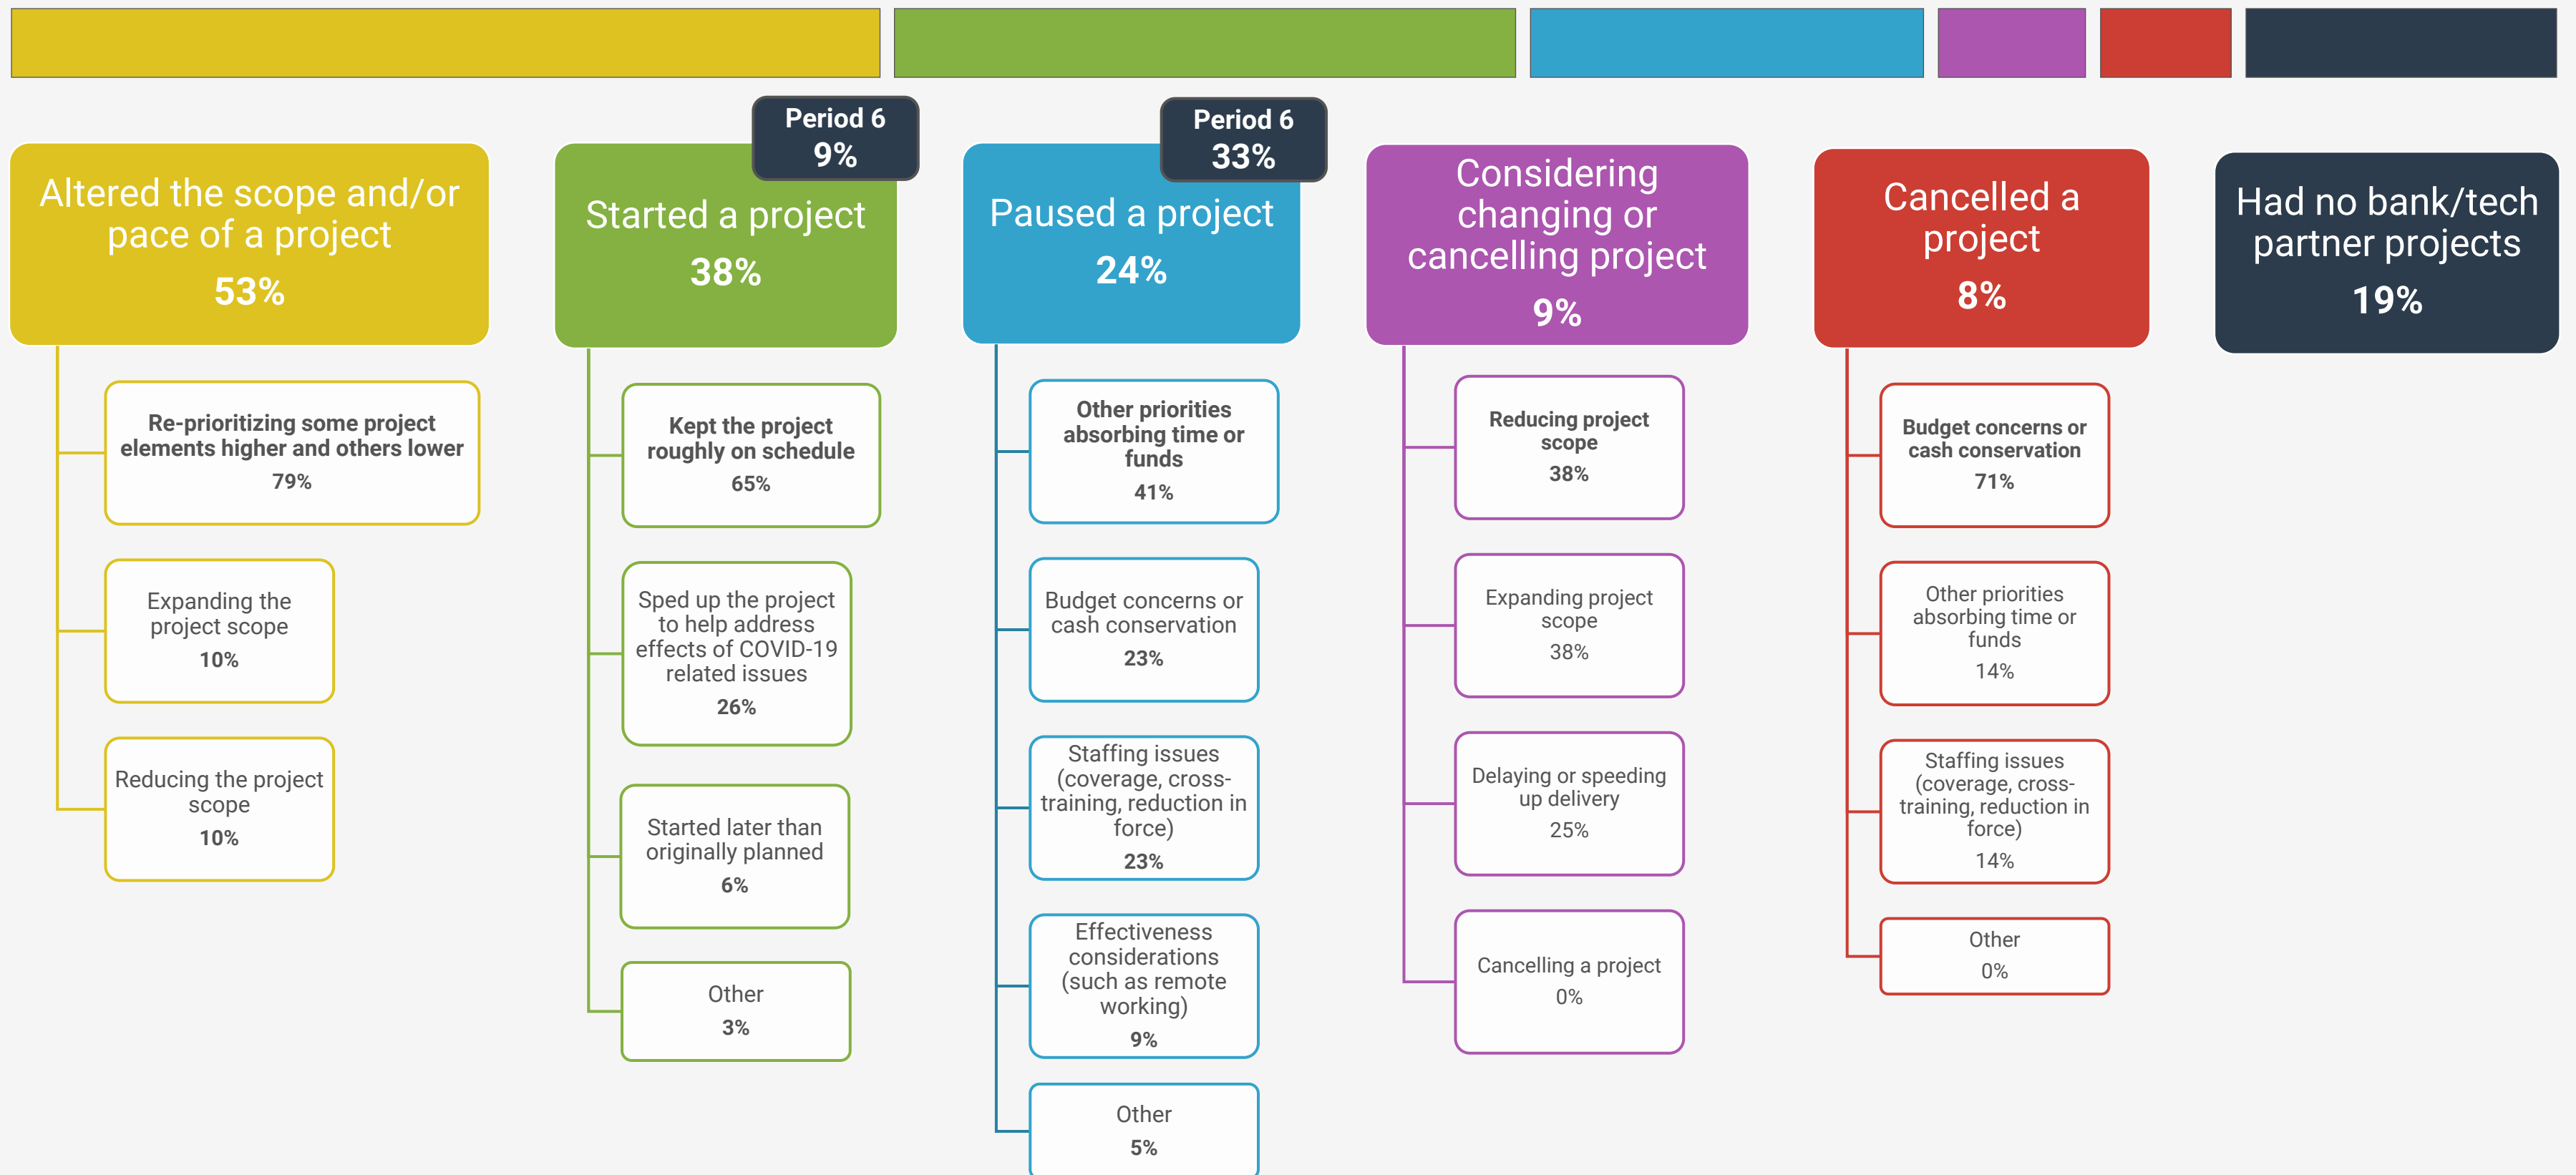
Altered the scope and/or pace of a project
53%

Re-prioritizing some project elements higher and others lower
79%

Expanding the project scope
10%

Reducing the project scope
10%

Period 6
9%

Started a project
38%

Kept the project roughly on schedule
65%

Sped up the project to help address effects of COVID-19 related issues
26%

Started later than originally planned
6%

Other
3%

Period 6
33%

Paused a project
24%

Other priorities absorbing time or funds
41%

Budget concerns or cash conservation
23%

Staffing issues (coverage, cross-training, reduction in force)
23%

Effectiveness considerations (such as remote working)
9%

Other
5%

Considering changing or cancelling project
9%

Reducing project scope
38%

Expanding project scope
38%

Delaying or speeding up delivery
25%

Cancelling a project
0%

Cancelled a project
8%

Budget concerns or cash conservation
71%

Other priorities absorbing time or funds
14%

Staffing issues (coverage, cross-training, reduction in force)
14%

Other
0%

Had no bank/tech partner projects
19%